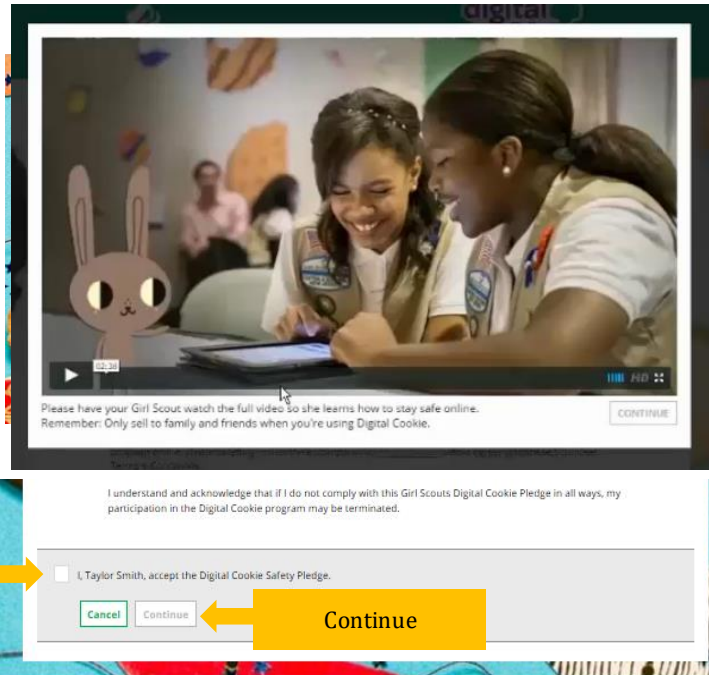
digital

02:30

HD

Please have your Girl Scout watch the full video so she learns how to stay safe online.
Remember: Only sell to family and friends when you're using Digital Cookie.

CONTINUE

I understand and acknowledge that if I do not comply with this Girl Scouts Digital Cookie Pledge in all ways, my participation in the Digital Cookie program may be terminated.

I, Taylor Smith, accept the Digital Cookie Safety Pledge.

Cancel

Continue

Continue